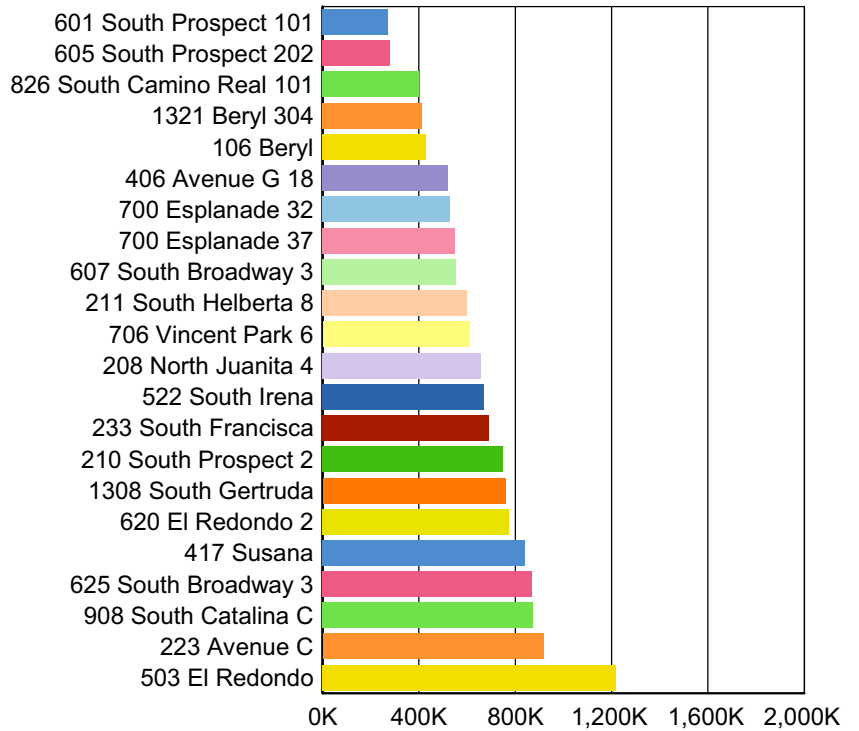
601 South Prospect 101
605 South Prospect 202
826 South Camino Real 101
1321 Beryl 304
106 Beryl
406 Avenue G 18
700 Esplanade 32
700 Esplanade 37
607 South Broadway 3
211 South Helberta 8
706 Vincent Park 6
208 North Juanita 4
522 South Irena
233 South Francisca
210 South Prospect 2
1308 South Gertruda
620 El Redondo 2
417 Susana
625 South Broadway 3
908 South Catalina C
223 Avenue C
503 El Redondo

0K 400K 800K 1,200K 1,600K 2,000K